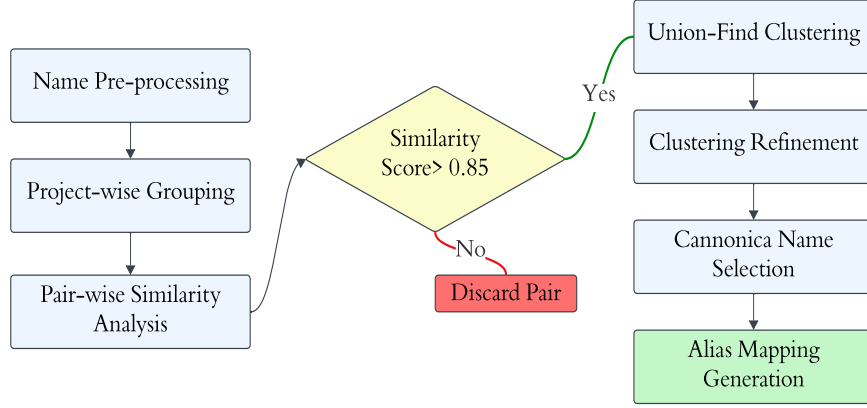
Name Pre-processing

Project-wise Grouping

Pair-wise Similarity Analysis

Similarity Score> 0.85

Yes

No

Discard Pair

Union-Find Clustering

Clustering Refinement

Cannonica Name Selection

Alias Mapping Generation